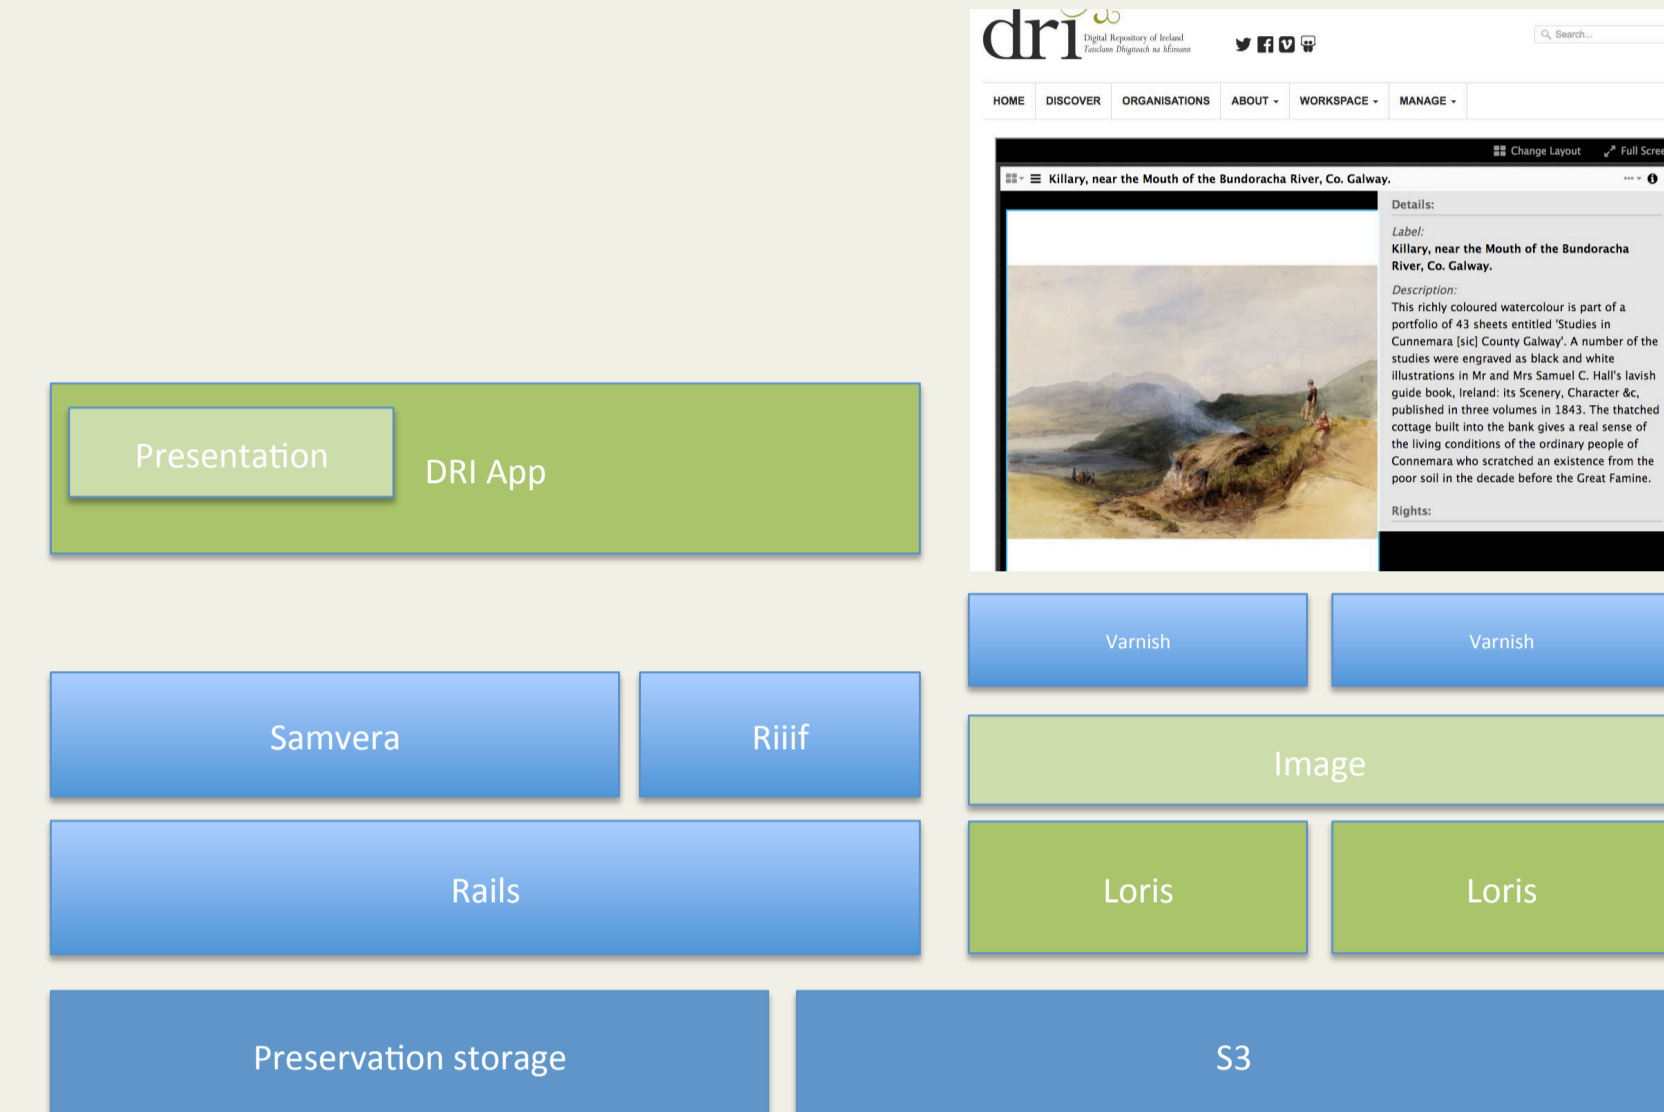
dri Digital Repository of Ireland Taisclann Dhigiteach na hÉireann

Search...

HOME DISCOVER ORGANISATIONS ABOUT WORKSPACE MANAGE

Change Layout Full Scree

Killary, near the Mouth of the Bundoracha River, Co. Galway.

Details:

Label:
Killary, near the Mouth of the Bundoracha River, Co. Galway.

Description:
This richly coloured watercolour is part of a portfolio of 43 sheets entitled 'Studies in Cunnemara [sic] County Galway'. A number of the studies were engraved as black and white illustrations in Mr and Mrs Samuel C. Hall's lavish guide book, Ireland: its Scenery, Character &c, published in three volumes in 1843. The thatched cottage built into the bank gives a real sense of the living conditions of the ordinary people of Connemara who scratched an existence from the poor soil in the decade before the Great Famine.

Rights:

Presentation

DRI App

Varnish

Varnish

Samvera

Riiif

Image

Rails

Loris

Loris

Preservation storage

S3